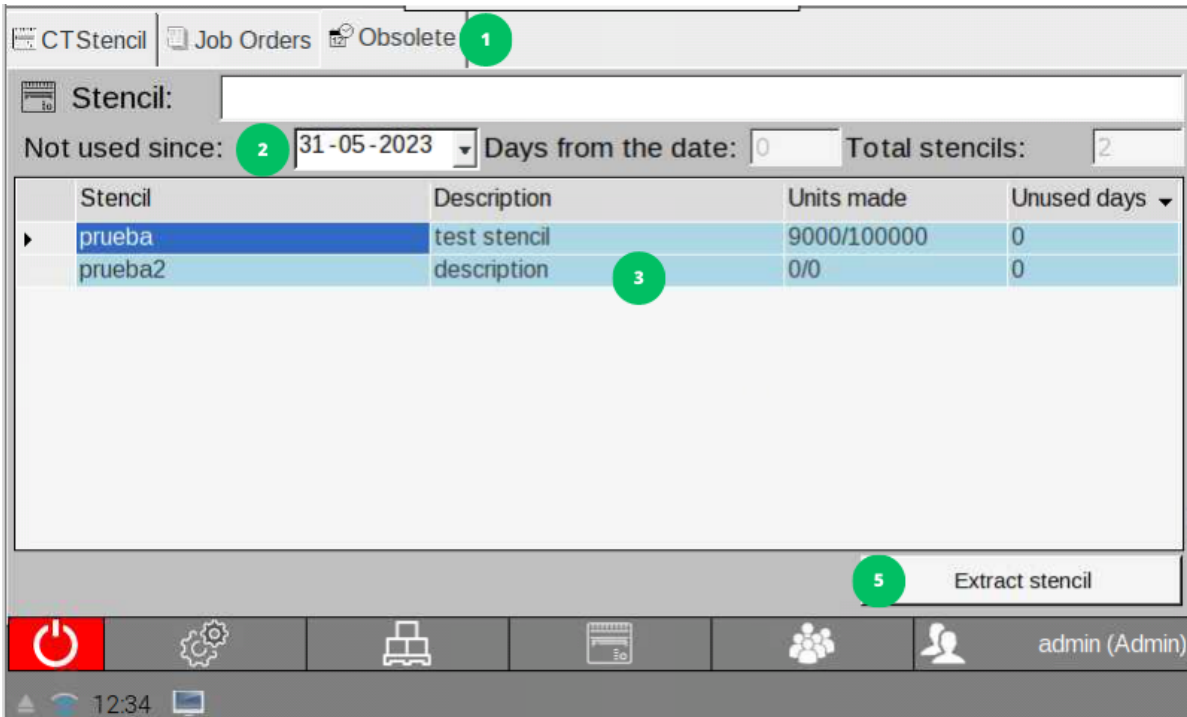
CTStencil Job Orders Obsolete 1

Stencil:

Not used since: 2 31-05-2023 Days from the date: 0 Total stencils: 2

| Stencil | Description | Units made | Unused days |
|---|---|---|---|
| prueba | test stencil | 9000/100000 | 0 |
| prueba2 | description | 0/0 | 0 |

3

5 Extract stencil

admin (Admin)

12:34